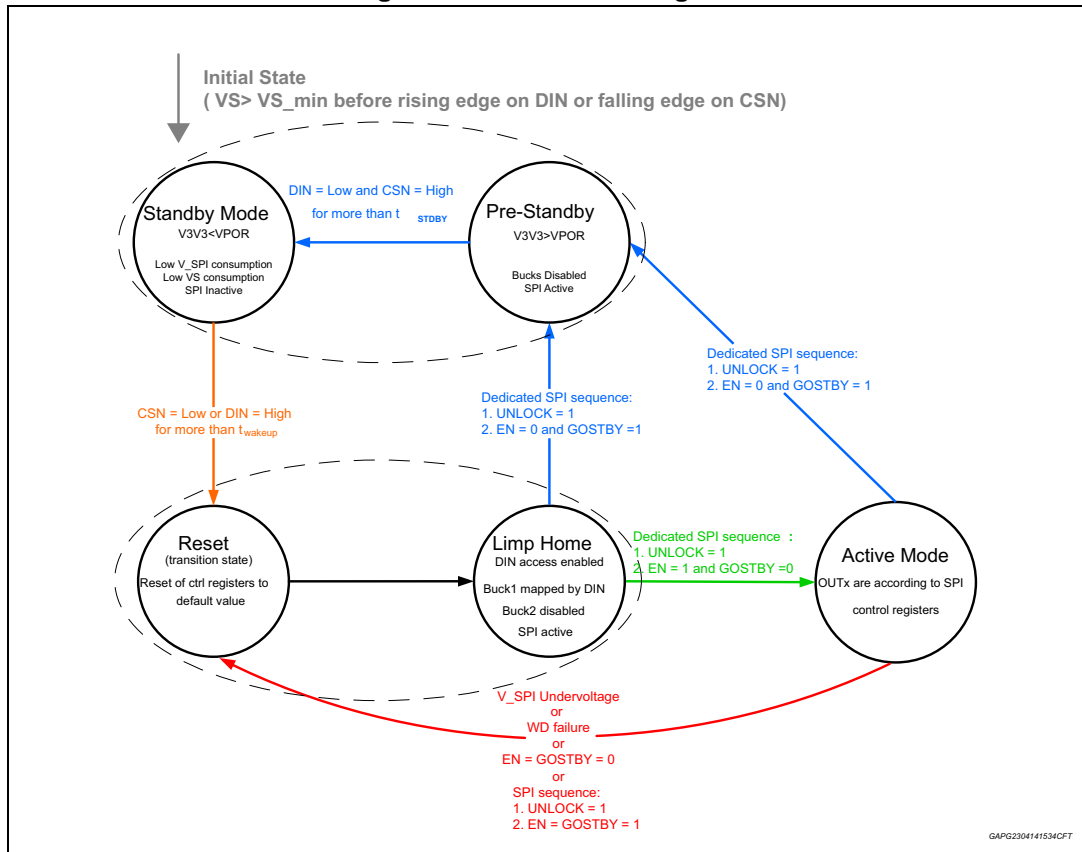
Initial State
( VS> VS_min before rising edge on DIN or falling edge on CSN)

DIN = Low and CSN = High for more than $t_{STDBY}$

Standby Mode
V3V3<VPOR
Low V_SPI consumption
Low VS consumption
SPI Inactive

Pre-Standby
V3V3>VPOR
Bucks Disabled
SPI Active

Dedicated SPI sequence:
1. UNLOCK = 1
2. EN = 0 and GOSTBY = 1

CSN = Low or DIN = High for more than $t_{wakeup}$

Dedicated SPI sequence:
1. UNLOCK = 1
2. EN = 0 and GOSTBY =1

Reset
(transition state)
Reset of ctrl registers to default value

Limp Home
DIN access enabled
Buck1 mapped by DIN
Buck2 disabled
SPI active

Dedicated SPI sequence :
1. UNLOCK = 1
2. EN = 1 and GOSTBY =0

Active Mode
OUTx are according to SPI control registers

V_SPI Undervoltage
or
WD failure
or
EN = GOSTBY = 0
or
SPI sequence:
1. UNLOCK = 1
2. EN = GOSTBY = 1

GAPG2304141534CFT